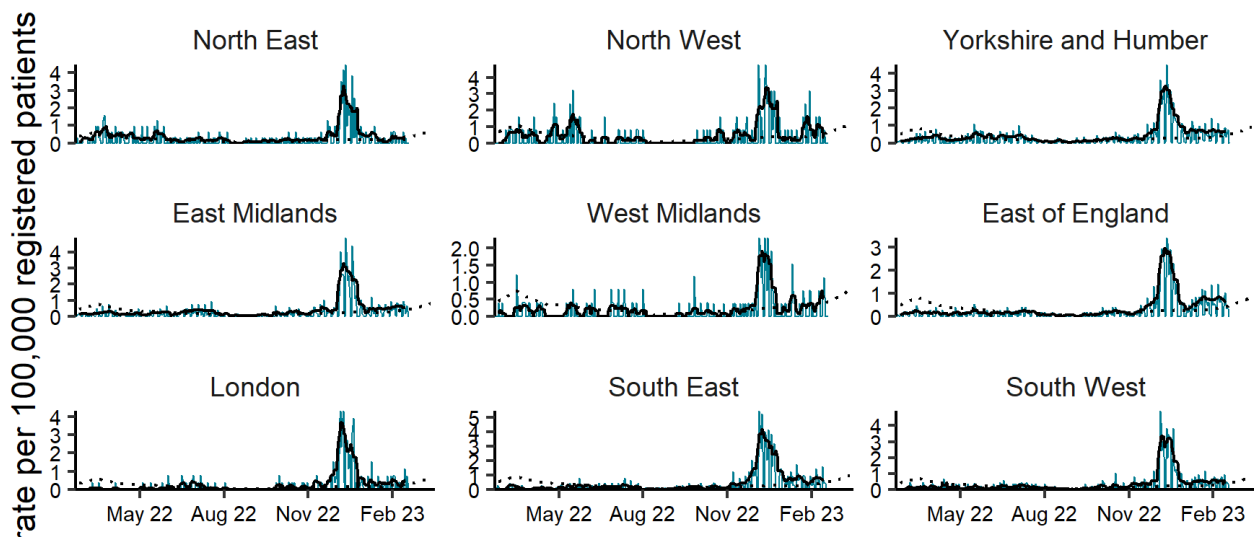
rate per 100,000 registered patients

North East
0 1 2 3 4

North West
0 1 2 3 4

Yorkshire and Humber
0 1 2 3 4

East Midlands
0 1 2 3 4

West Midlands
0.0 0.5 1.0 1.5 2.0

East of England
0 1 2 3

London
0 1 2 3 4
May 22 Aug 22 Nov 22 Feb 23

South East
1 2 3 4 5
May 22 Aug 22 Nov 22 Feb 23

South West
0 1 2 3 4
May 22 Aug 22 Nov 22 Feb 23